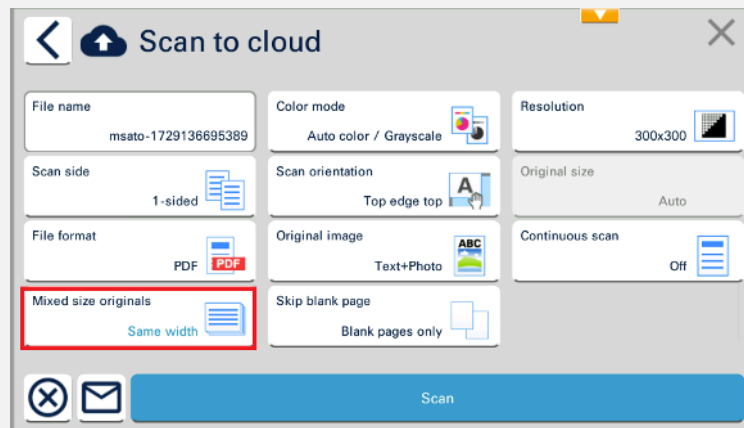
Scan to cloud

File name
msato-1729136695389

Color mode
Auto color / Grayscale

Resolution
300x300

Scan side
1-sided

Scan orientation
Top edge top

A

Original size
Auto

File format
PDF

PDF

Original image
Text+Photo

ABC

Continuous scan
Off

Mixed size originals
Same width

Skip blank page
Blank pages only

Scan